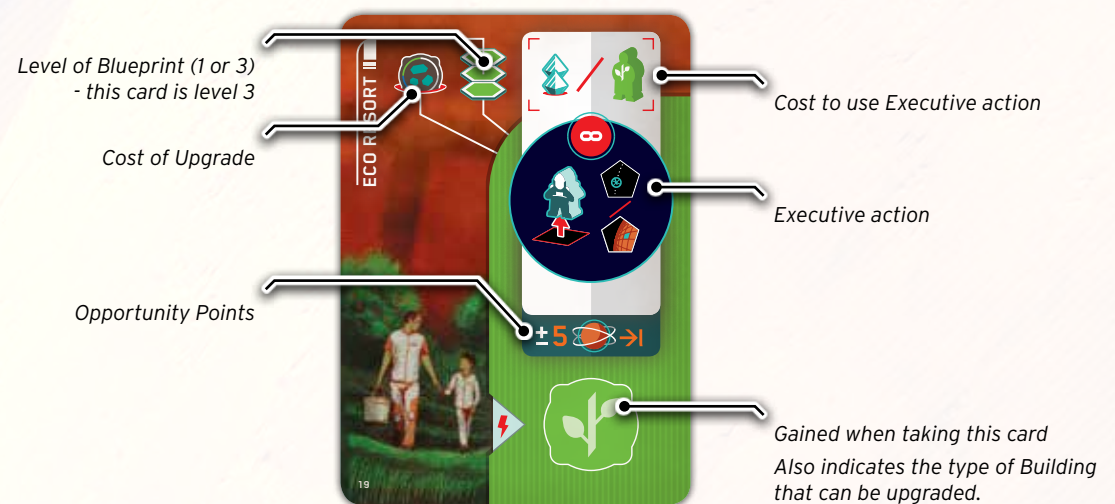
Level of Blueprint (1 or 3)
- this card is level 3

Cost of Upgrade

Opportunity Points

Cost to use Executive action

Executive action

Gained when taking this card
Also indicates the type of Building that can be upgraded.

ECO RESORT III

$\pm 5$

19